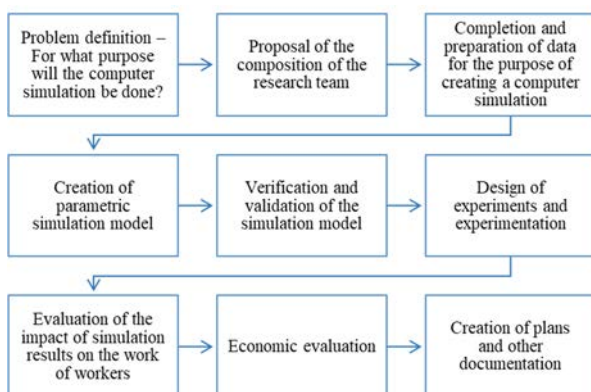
Problem definition – For what purpose will the computer simulation be done?

Proposal of the composition of the research team

Completion and preparation of data for the purpose of creating a computer simulation

Creation of parametric simulation model

Verification and validation of the simulation model

Design of experiments and experimentation

Evaluation of the impact of simulation results on the work of workers

Economic evaluation

Creation of plans and other documentation